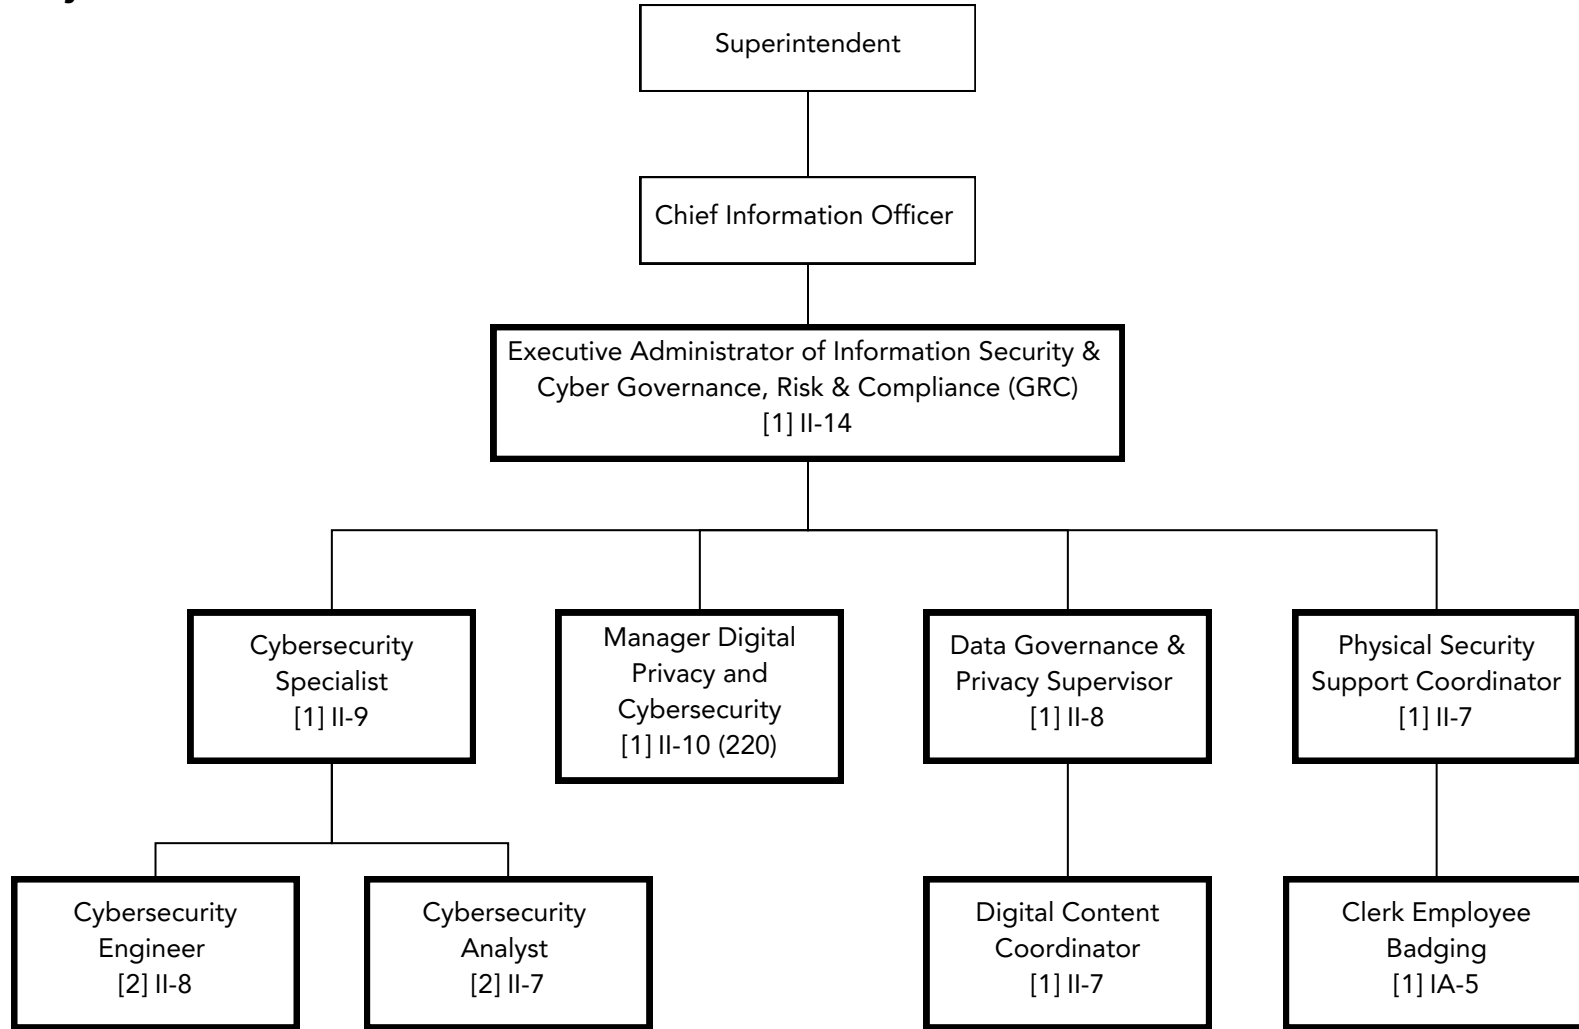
Superintendent

Chief Information Officer

Executive Administrator of Information Security & Cyber Governance, Risk & Compliance (GRC)
[1] II-14

Cybersecurity Specialist
[1] II-9

Manager Digital Privacy and Cybersecurity
[1] II-10 (220)

Data Governance & Privacy Supervisor
[1] II-8

Physical Security Support Coordinator
[1] II-7

Cybersecurity Engineer
[2] II-8

Cybersecurity Analyst
[2] II-7

Digital Content Coordinator
[1] II-7

Clerk Employee Badging
[1] IA-5